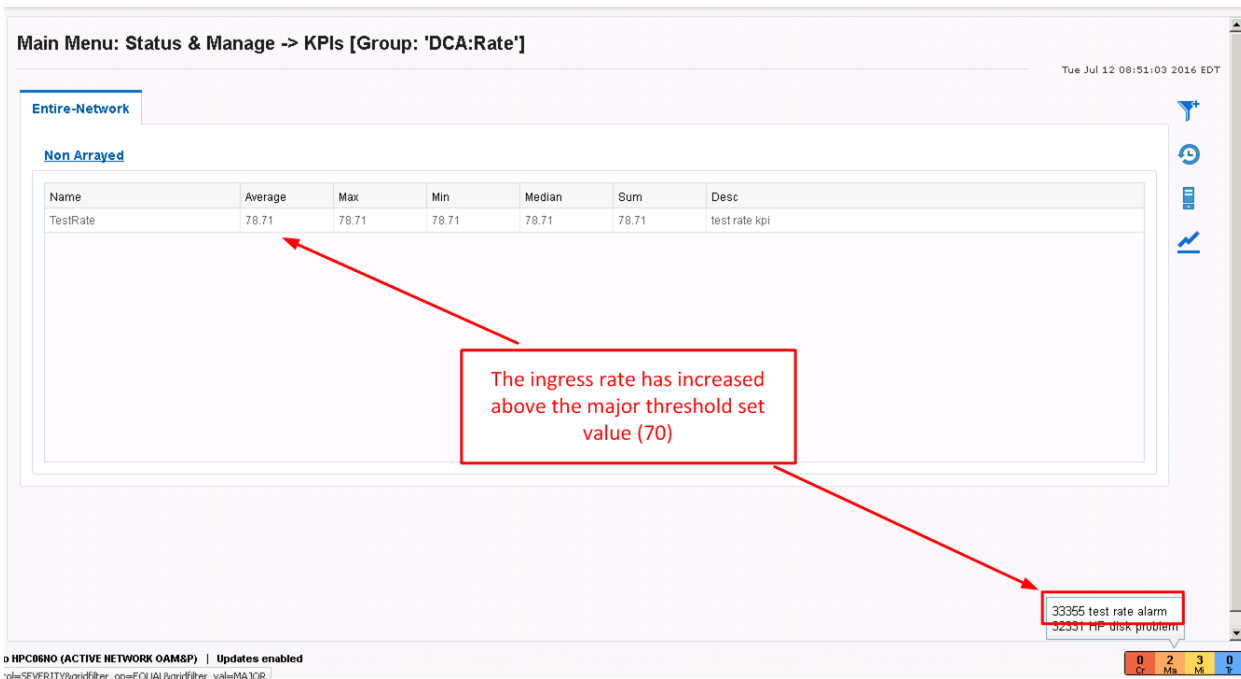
Main Menu: Status & Manage -> KPIs [Group: 'DCA:Rate']

Tue Jul 12 08:51:03 2016 EDT

Entire-Network

Non Arrayed

| Name | Average | Max | Min | Median | Sum | Desc |
|---|---|---|---|---|---|---|
| TestRate | 78.71 | 78.71 | 78.71 | 78.71 | 78.71 | test rate kpi |

The ingress rate has increased above the major threshold set value (70)

33355 test rate alarm
32331 HP disk problem

o HPC06NO (ACTIVE NETWORK OAM&P) | Updates enabled

col=SEVERITY&gridfilter_op=EQUAL&gridfilter_val=MAJOR

0 Cr 2 Ma 3 Mi 0 Tr